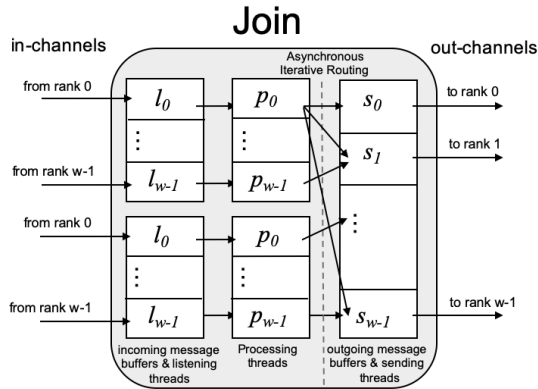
Join

in-channels

out-channels

Asynchronous Iterative Routing

from rank 0

$l_0$

$\vdots$

from rank w-1

$l_{w-1}$

$p_0$

$\vdots$

$p_{w-1}$

$s_0$

to rank 0

$s_1$

to rank 1

$\vdots$

from rank 0

$l_0$

$\vdots$

from rank w-1

$l_{w-1}$

$p_0$

$\vdots$

$p_{w-1}$

$s_{w-1}$

to rank w-1

incoming message buffers & listening threads

Processing threads

outgoing message buffers & sending threads